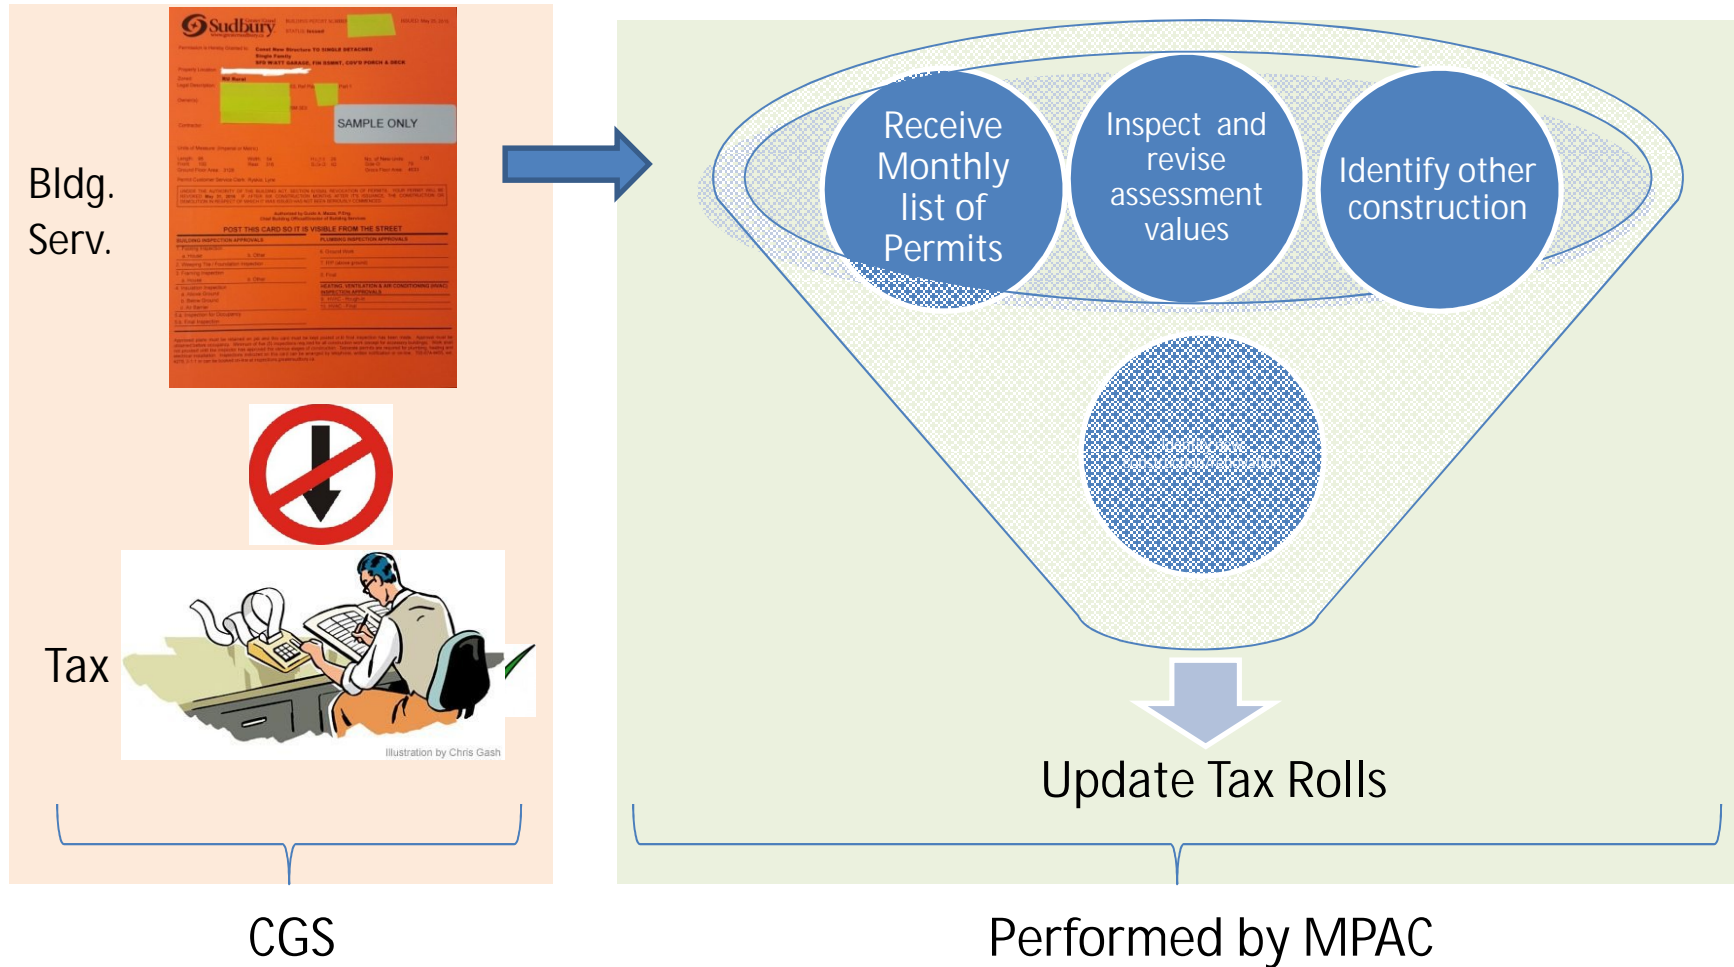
Sudbury

SAMPLE ONLY

POST THIS CARD SO IT IS VISIBLE FROM THE STREET

Bldg. Serv.

Tax

Illustration by Chris Gash

Receive Monthly list of Permits

Inspect and revise assessment values

Identify other construction

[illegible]

Update Tax Rolls

CGS

Performed by MPAC